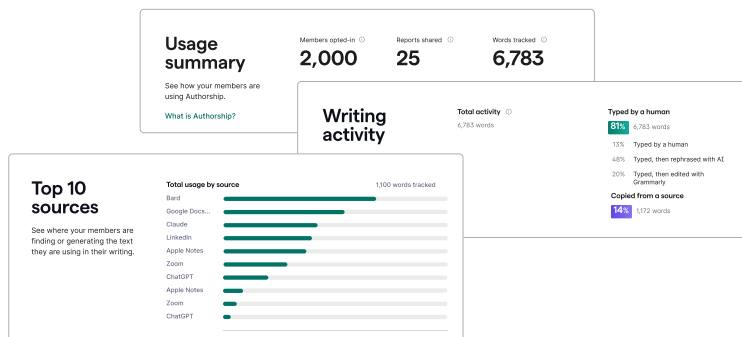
Usage summary

See how your members are using Authorship.

What is Authorship?

Members opted-in ⓘ
2,000

Reports shared ⓘ
25

Words tracked ⓘ
6,783

Writing activity

Total activity ⓘ
6,783 words

Typed by a human
81% 6,783 words
13% Typed by a human
48% Typed, then rephrased with AI
20% Typed, then edited with Grammarly

Copied from a source
14% 1,172 words

Top 10 sources

See where your members are finding or generating the text they are using in their writing.

Total usage by source
1,100 words tracked

Bard
Google Docs...
Claude
LinkedIn
Apple Notes
Zoom
ChatGPT
Apple Notes
Zoom
ChatGPT